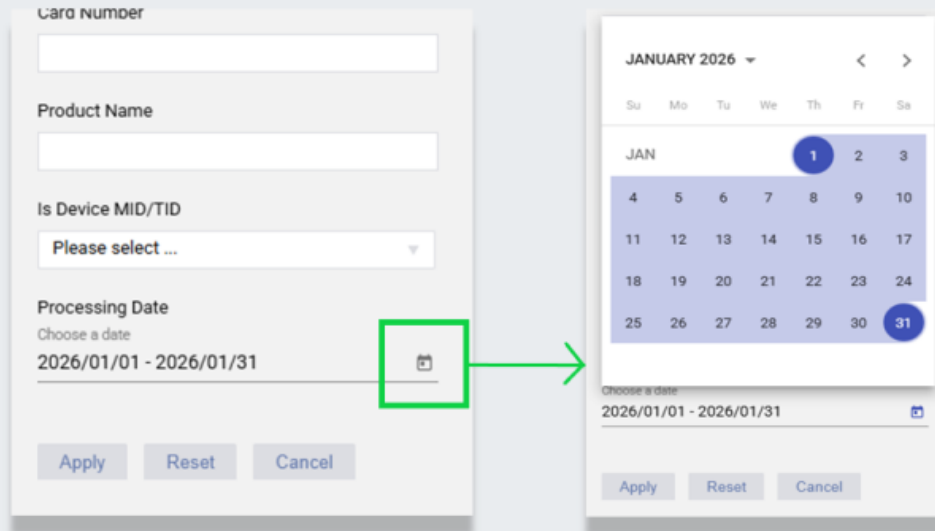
Card Number

Product Name

Is Device MID/TID

Please select ...

Processing Date

Choose a date

2026/01/01 - 2026/01/31

Apply Reset Cancel

JANUARY 2026

| Su | Mo | Tu | We | Th | Fr | Sa |
|---|---|---|---|---|---|---|
| JAN | | | | 1 | 2 | 3 |
| 4 | 5 | 6 | 7 | 8 | 9 | 10 |
| 11 | 12 | 13 | 14 | 15 | 16 | 17 |
| 18 | 19 | 20 | 21 | 22 | 23 | 24 |
| 25 | 26 | 27 | 28 | 29 | 30 | 31 |

Choose a date

2026/01/01 - 2026/01/31

Apply Reset Cancel